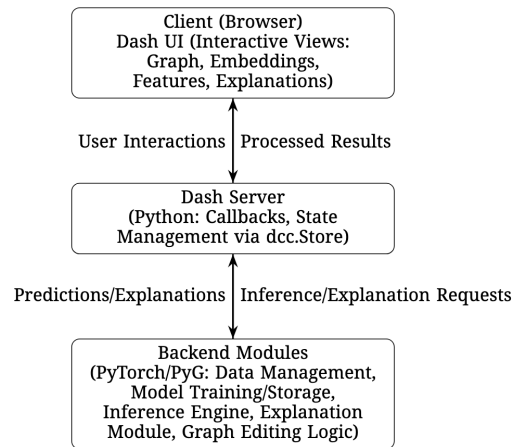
Client (Browser)
Dash UI (Interactive Views: Graph, Embeddings, Features, Explanations)

User Interactions

Processed Results

Dash Server
(Python: Callbacks, State Management via dcc.Store)

Predictions/Explanations

Inference/Explanation Requests

Backend Modules
(PyTorch/PyG: Data Management, Model Training/Storage, Inference Engine, Explanation Module, Graph Editing Logic)